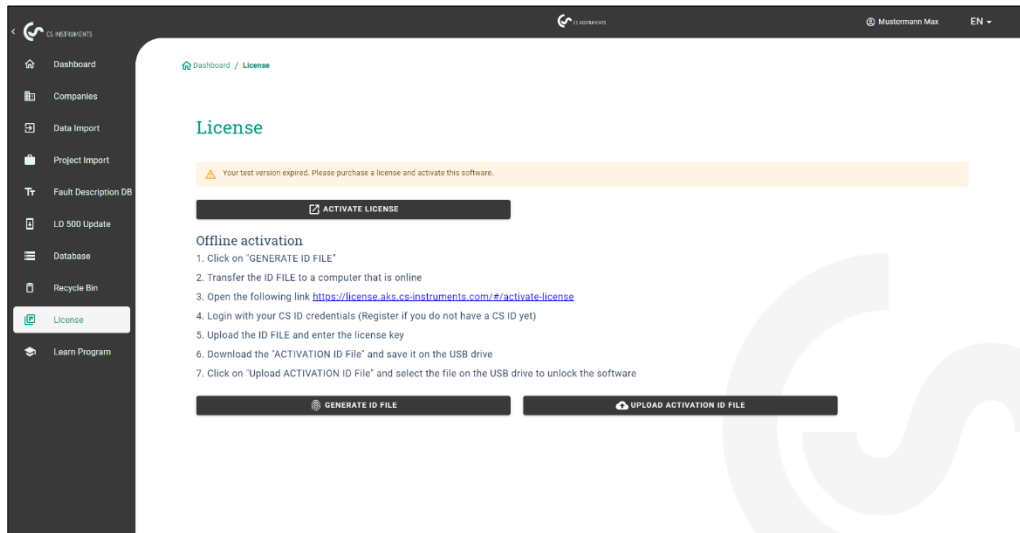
CS INSTRUMENTS

CS INSTRUMENTS

Mustermann Max

EN

Dashboard

Companies

Data Import

Project Import

Fault Description DB

LD 500 Update

Database

Recycle Bin

License

Learn Program

Dashboard / License

License

Your test version expired. Please purchase a license and activate this software.

ACTIVATE LICENSE

Offline activation

1. Click on "GENERATE ID FILE"
2. Transfer the ID FILE to a computer that is online
3. Open the following link https://license.aks.cs-instruments.com/#/activate-license
4. Login with your CS ID credentials (Register if you do not have a CS ID yet)
5. Upload the ID FILE and enter the license key
6. Download the "ACTIVATION ID File" and save it on the USB drive
7. Click on "Upload ACTIVATION ID File" and select the file on the USB drive to unlock the software

GENERATE ID FILE

UPLOAD ACTIVATION ID FILE